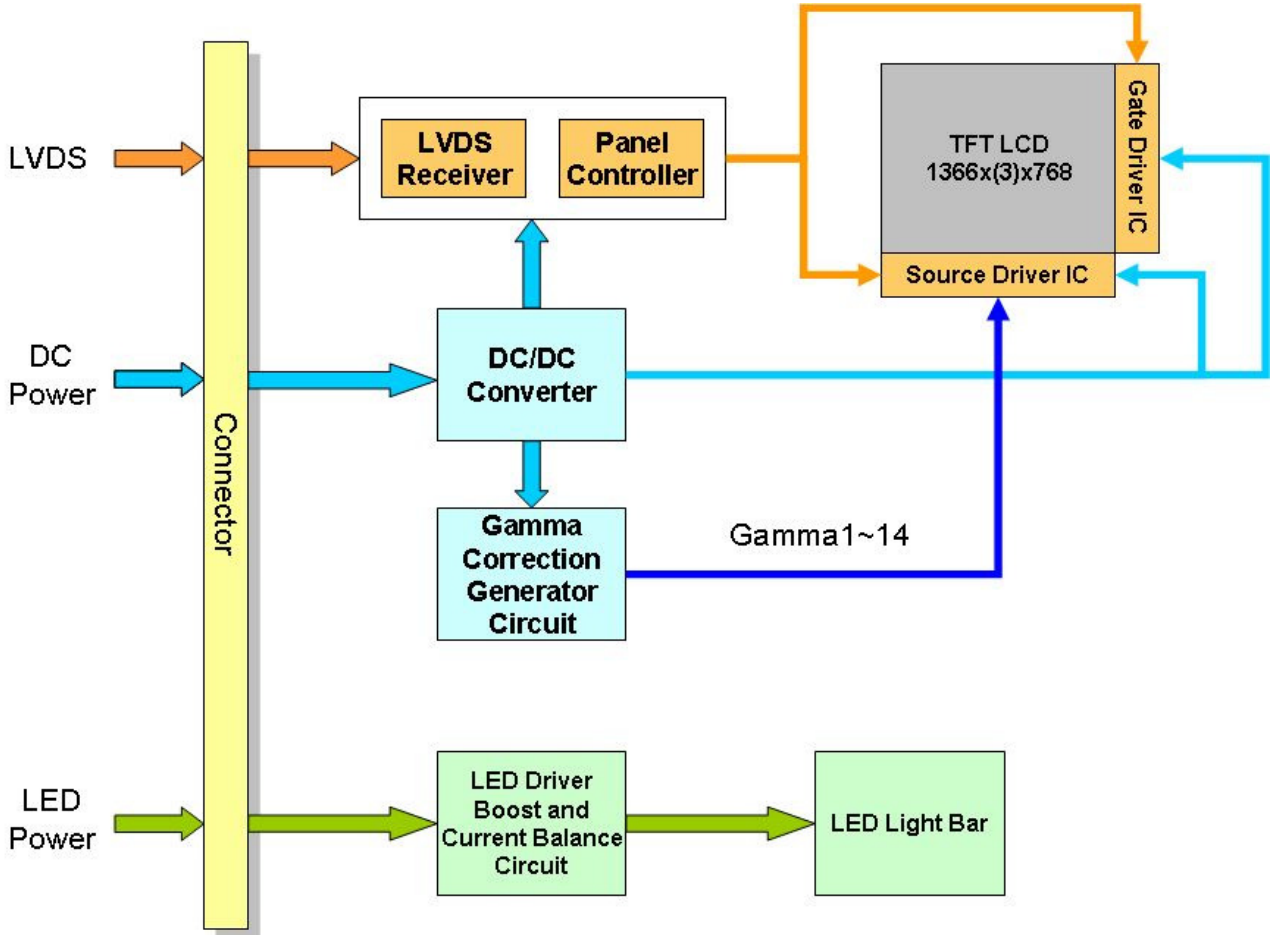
LVDS

LVDS Receiver

Panel Controller

TFT LCD
1366x(3)x768

Gate Driver IC

Source Driver IC

DC Power

DC/DC Converter

Connector

Gamma Correction Generator Circuit

Gamma1~14

LED Power

LED Driver Boost and Current Balance Circuit

LED Light Bar